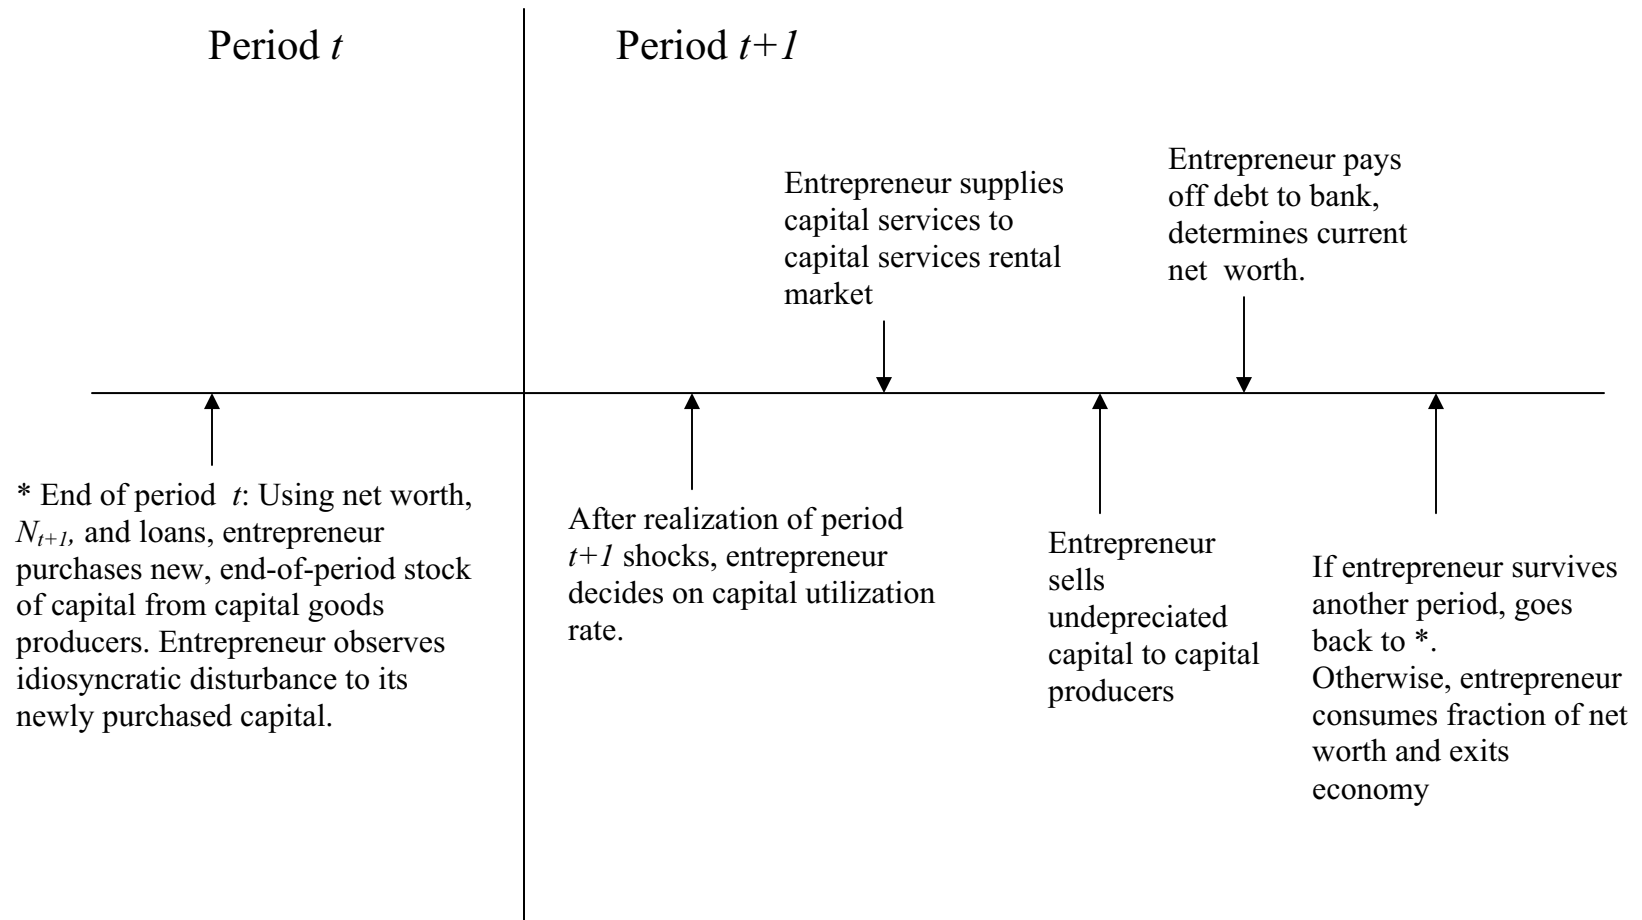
Period $t$

Period $t+1$

Entrepreneur supplies capital services to capital services rental market

Entrepreneur pays off debt to bank, determines current net worth.

* End of period $t$: Using net worth, $N_{t+1}$, and loans, entrepreneur purchases new, end-of-period stock of capital from capital goods producers. Entrepreneur observes idiosyncratic disturbance to its newly purchased capital.

After realization of period $t+1$ shocks, entrepreneur decides on capital utilization rate.

Entrepreneur sells undepreciated capital to capital producers

If entrepreneur survives another period, goes back to *. Otherwise, entrepreneur consumes fraction of net worth and exits economy